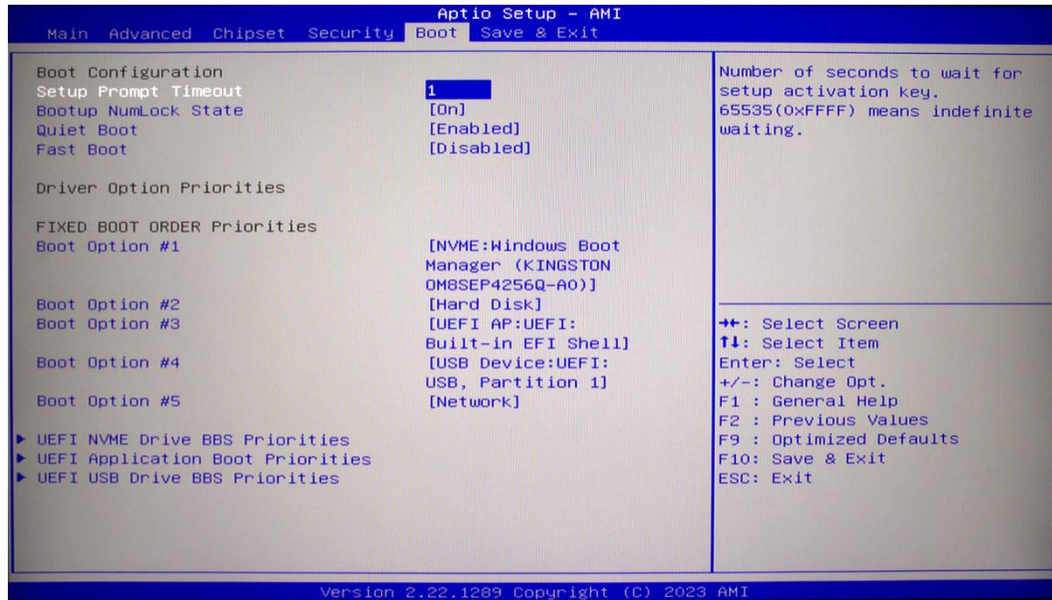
Aptio Setup – AMI
Main Advanced Chipset Security Boot Save & Exit

Boot Configuration
Setup Prompt Timeout 1
Bootup NumLock State [On]
Quiet Boot [Enabled]
Fast Boot [Disabled]

Driver Option Priorities

FIXED BOOT ORDER Priorities
Boot Option #1 [NVME:Windows Boot Manager (KINGSTON OM8SEP4256Q-A0)]
Boot Option #2 [Hard Disk]
Boot Option #3 [UEFI AP:UEFI: Built-in EFI Shell]
Boot Option #4 [USB Device:UEFI: USB, Partition 1]
Boot Option #5 [Network]

▶ UEFI NVME Drive BBS Priorities
▶ UEFI Application Boot Priorities
▶ UEFI USB Drive BBS Priorities

Number of seconds to wait for setup activation key. 65535(0xFFFF) means indefinite waiting.

→←: Select Screen
↑↓: Select Item
Enter: Select
+/-: Change Opt.
F1 : General Help
F2 : Previous Values
F9 : Optimized Defaults
F10: Save & Exit
ESC: Exit

Version 2.22.1289 Copyright (C) 2023 AMI